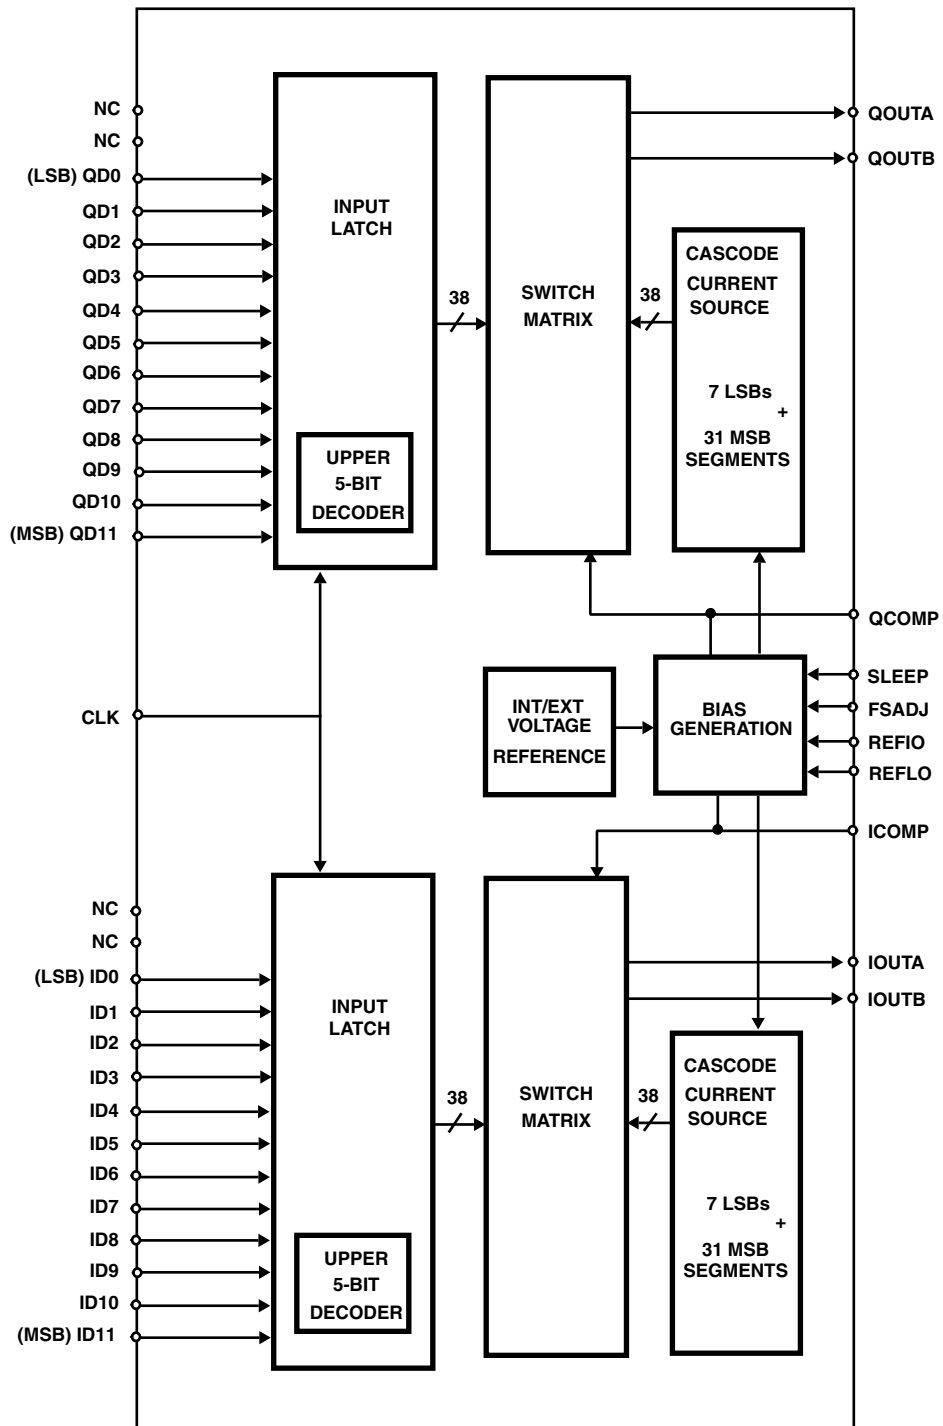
NC
NC
(LSB) QD0
QD1
QD2
QD3
QD4
QD5
QD6
QD7
QD8
QD9
QD10
(MSB) QD11

INPUT LATCH

UPPER 5-BIT DECODER

38

SWITCH MATRIX

38

CASCODE CURRENT SOURCE

7 LSBs + 31 MSB SEGMENTS

QOUTA
QOUTB
QCOMP

CLK

INT/EXT VOLTAGE REFERENCE

BIAS GENERATION

SLEEP
FSADJ
REFIO
REFLO
ICOMP

NC
NC
(LSB) ID0
ID1
ID2
ID3
ID4
ID5
ID6
ID7
ID8
ID9
ID10
(MSB) ID11

INPUT LATCH

UPPER 5-BIT DECODER

38

SWITCH MATRIX

38

CASCODE CURRENT SOURCE

7 LSBs + 31 MSB SEGMENTS

IOUTA
IOUTB